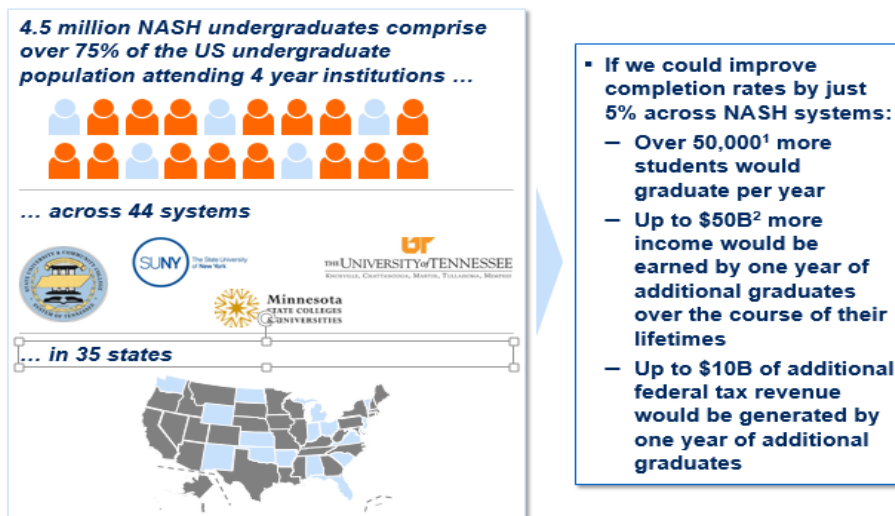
4.5 million NASH undergraduates comprise over 75% of the US undergraduate population attending 4 year institutions …

… across 44 systems

STATE UNIVERSITY & COMMUNITY COLLEGE SYSTEM OF TENNESSEE

SUNY The State University of New York

UT THE UNIVERSITY of TENNESSEE KNOXVILLE, CHATTANOOGA, MARTIN, TULLAHOMA, MEMPHIS

Minnesota STATE COLLEGES & UNIVERSITIES

… in 35 states

▪ If we could improve completion rates by just 5% across NASH systems:

– Over 50,000$^1$ more students would graduate per year

– Up to \$50B$^2$ more income would be earned by one year of additional graduates over the course of their lifetimes

– Up to \$10B of additional federal tax revenue would be generated by one year of additional graduates